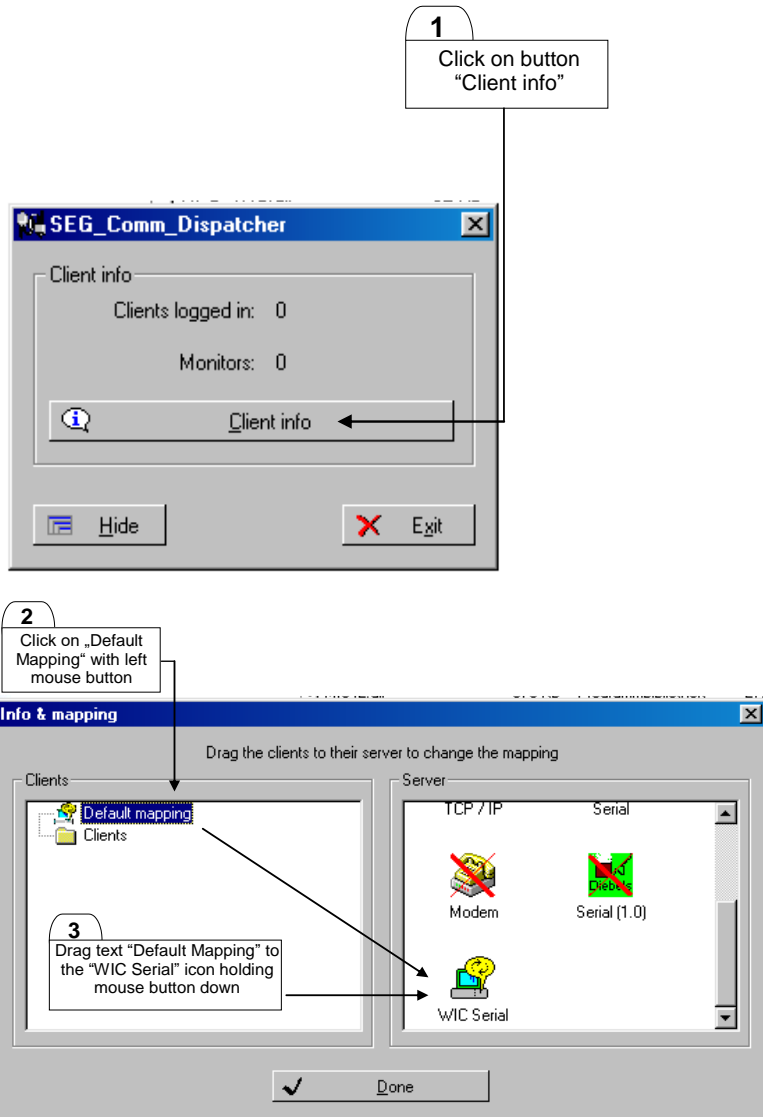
1
Click on button "Client info"

SEG_Comm_Dispatcher

Client info

Clients logged in: 0

Monitors: 0

Client info

Hide

Exit

2
Click on „Default Mapping" with left mouse button

Info & mapping

Drag the clients to their server to change the mapping

Clients

Default mapping

Clients

Server

TCP / IP

Serial

Modem

Serial (1.0)

3
Drag text "Default Mapping" to the "WIC Serial" icon holding mouse button down

WIC Serial

Done